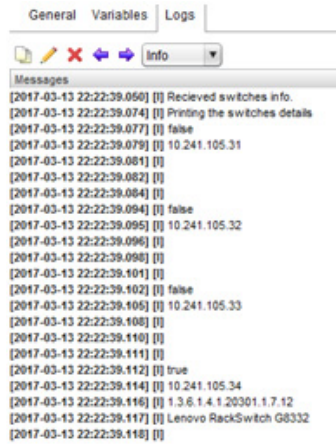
General Variables Logs

Info

Messages
[2017-03-13 22:22:39.050] [I] Recieved switches info.
[2017-03-13 22:22:39.074] [I] Printing the switches details
[2017-03-13 22:22:39.077] [I] false
[2017-03-13 22:22:39.079] [I] 10.241.105.31
[2017-03-13 22:22:39.081] [I]
[2017-03-13 22:22:39.082] [I]
[2017-03-13 22:22:39.084] [I]
[2017-03-13 22:22:39.094] [I] false
[2017-03-13 22:22:39.095] [I] 10.241.105.32
[2017-03-13 22:22:39.096] [I]
[2017-03-13 22:22:39.098] [I]
[2017-03-13 22:22:39.101] [I]
[2017-03-13 22:22:39.102] [I] false
[2017-03-13 22:22:39.105] [I] 10.241.105.33
[2017-03-13 22:22:39.108] [I]
[2017-03-13 22:22:39.110] [I]
[2017-03-13 22:22:39.111] [I]
[2017-03-13 22:22:39.112] [I] true
[2017-03-13 22:22:39.114] [I] 10.241.105.34
[2017-03-13 22:22:39.116] [I] 1.3.6.1.4.1.20301.1.7.12
[2017-03-13 22:22:39.117] [I] Lenovo RackSwitch G8332
[2017-03-13 22:22:39.118] [I]